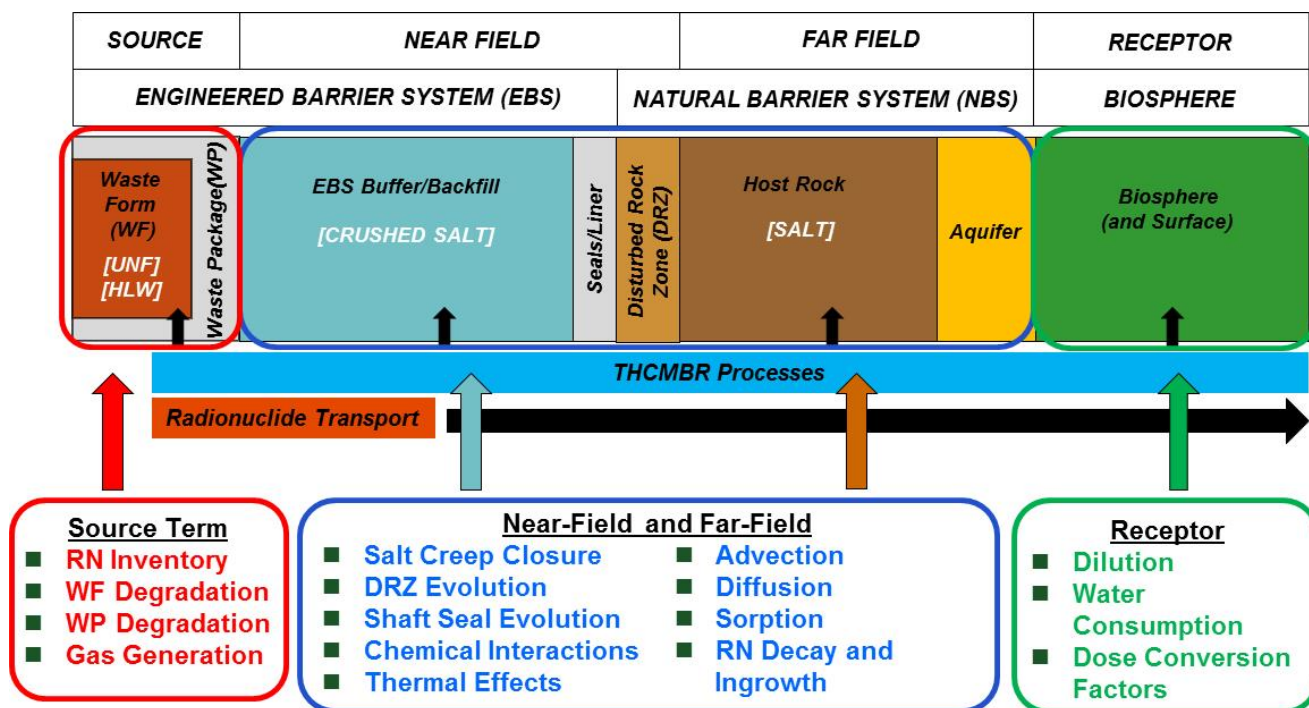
SOURCE
NEAR FIELD
FAR FIELD
RECEPTOR
ENGINEERED BARRIER SYSTEM (EBS)
NATURAL BARRIER SYSTEM (NBS)
BIOSPHERE

Waste Form (WF)
[UNF]
[HLW]
Waste Package(WP)
EBS Buffer/Backfill
[CRUSHED SALT]
Seals/Liner
Disturbed Rock Zone (DRZ)
Host Rock
[SALT]
Aquifer
Biosphere (and Surface)

THCMBR Processes
Radionuclide Transport

Source Term
RN Inventory
WF Degradation
WP Degradation
Gas Generation

Near-Field and Far-Field
Salt Creep Closure
DRZ Evolution
Shaft Seal Evolution
Chemical Interactions
Thermal Effects
Advection
Diffusion
Sorption
RN Decay and Ingrowth

Receptor
Dilution
Water Consumption
Dose Conversion Factors